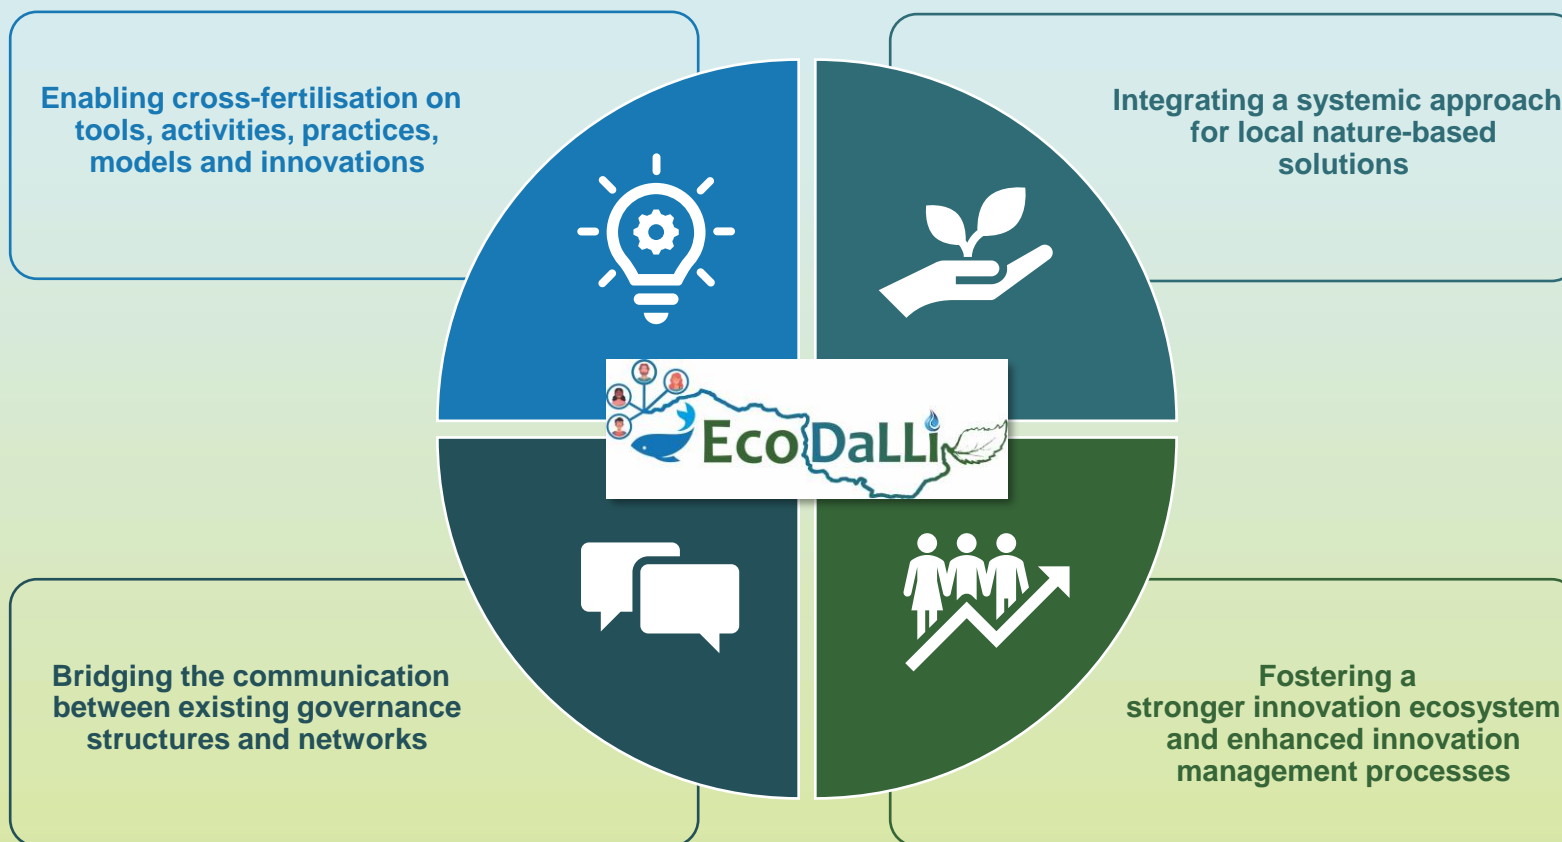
Enabling cross-fertilisation on tools, activities, practices, models and innovations

Integrating a systemic approach for local nature-based solutions

EcoDaLLi

Bridging the communication between existing governance structures and networks

Fostering a stronger innovation ecosystem and enhanced innovation management processes